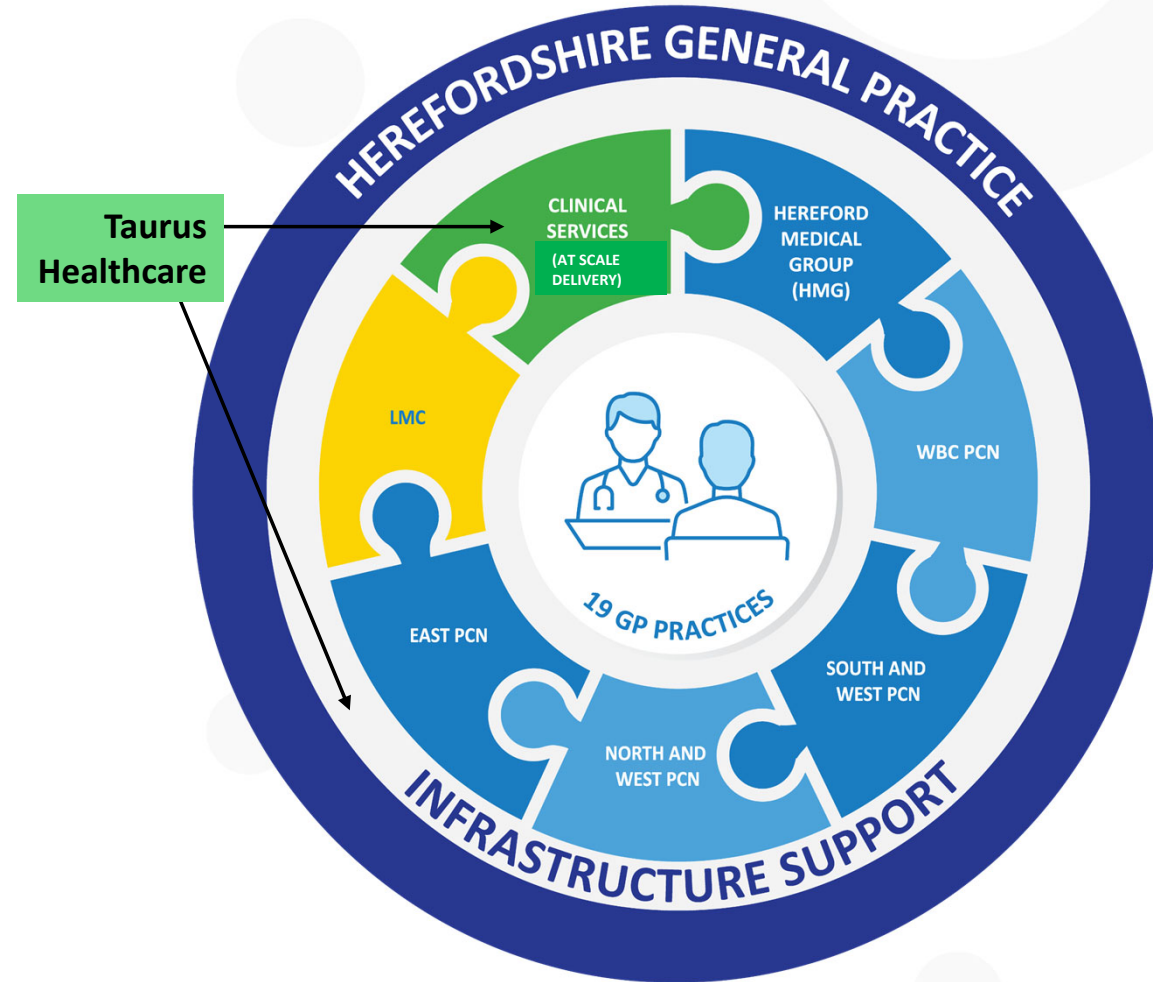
HEREFORDSHIRE GENERAL PRACTICE

Taurus Healthcare

CLINICAL SERVICES
(AT SCALE DELIVERY)

HEREFORD MEDICAL GROUP (HMG)

LMC

WBC PCN

19 GP PRACTICES

EAST PCN

SOUTH AND WEST PCN

NORTH AND WEST PCN

INFRASTRUCTURE SUPPORT